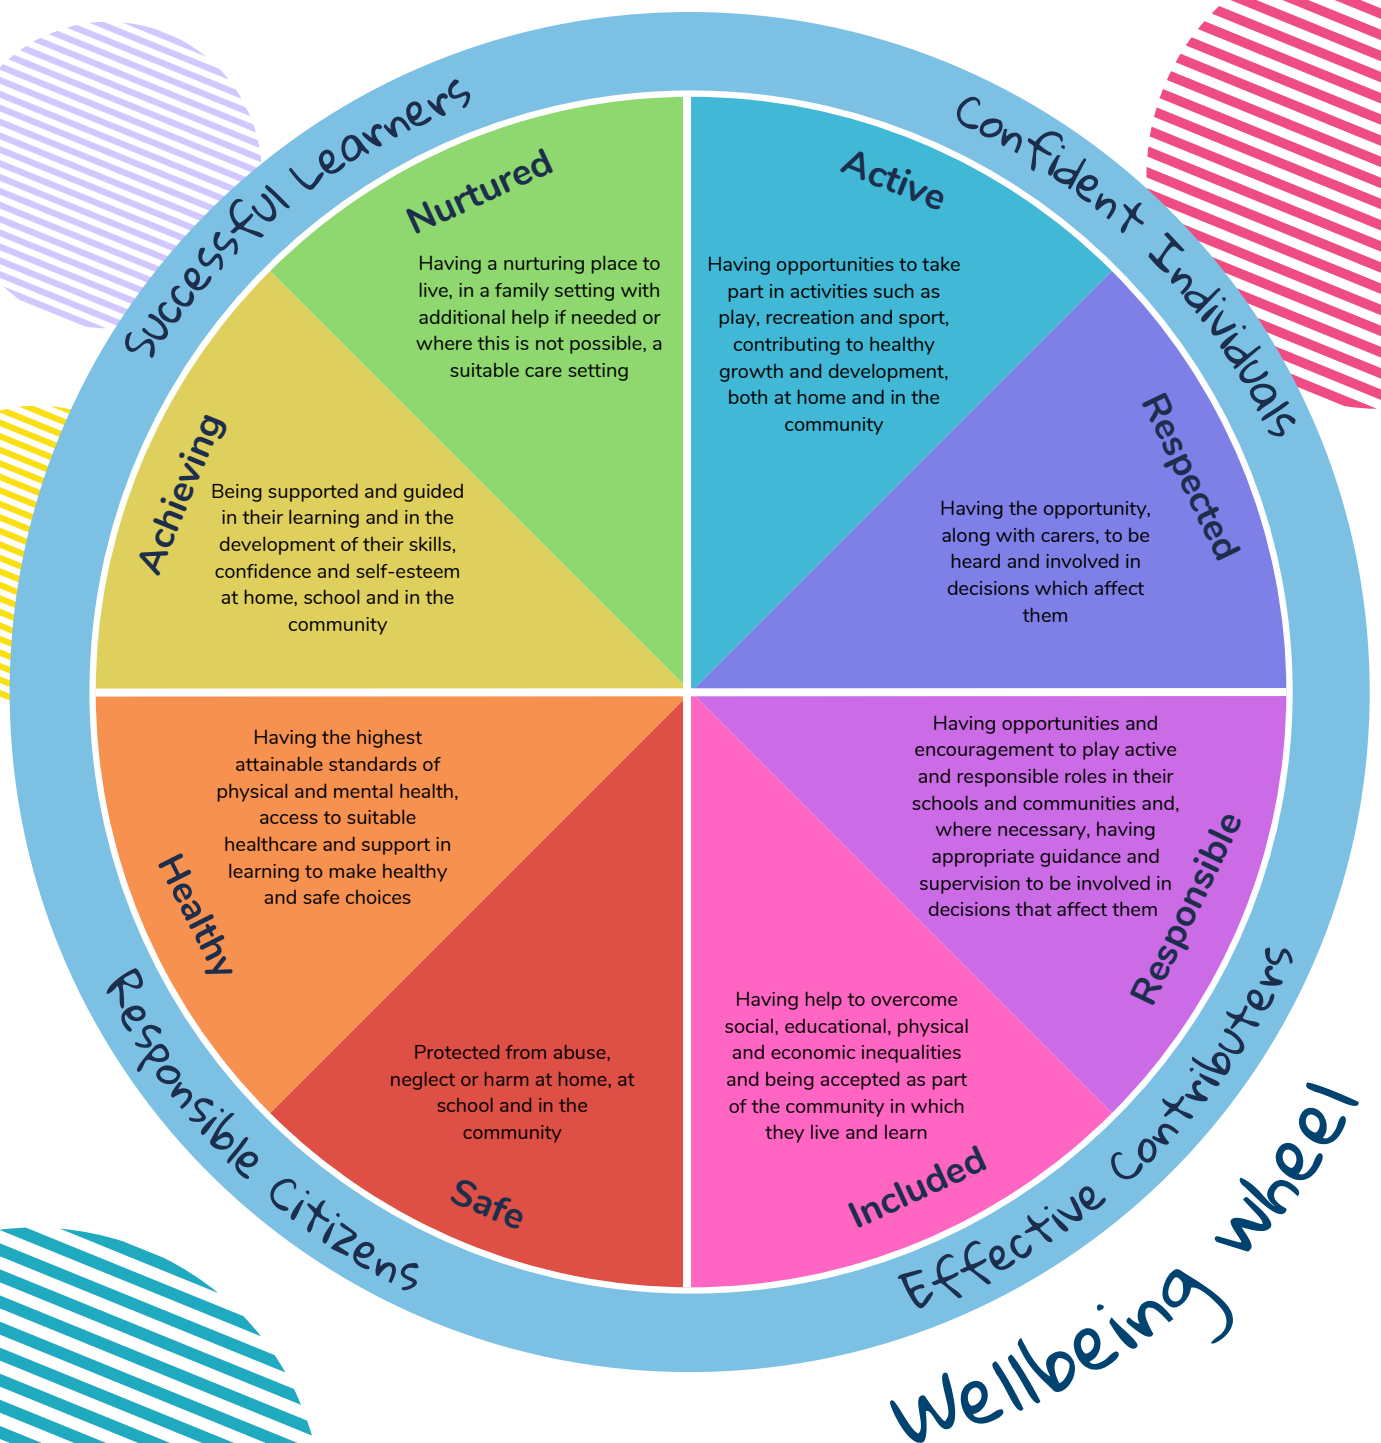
Successful Learners

Confident Individuals

Nurtured

Having a nurturing place to live, in a family setting with additional help if needed or where this is not possible, a suitable care setting

Active

Having opportunities to take part in activities such as play, recreation and sport, contributing to healthy growth and development, both at home and in the community

Respected

Having the opportunity, along with carers, to be heard and involved in decisions which affect them

Achieving

Being supported and guided in their learning and in the development of their skills, confidence and self-esteem at home, school and in the community

Healthy

Having the highest attainable standards of physical and mental health, access to suitable healthcare and support in learning to make healthy and safe choices

Responsible

Having opportunities and encouragement to play active and responsible roles in their schools and communities and, where necessary, having appropriate guidance and supervision to be involved in decisions that affect them

Safe

Protected from abuse, neglect or harm at home, at school and in the community

Included

Having help to overcome social, educational, physical and economic inequalities and being accepted as part of the community in which they live and learn

Responsible Citizens

Effective Contributers

Wellbeing wheel